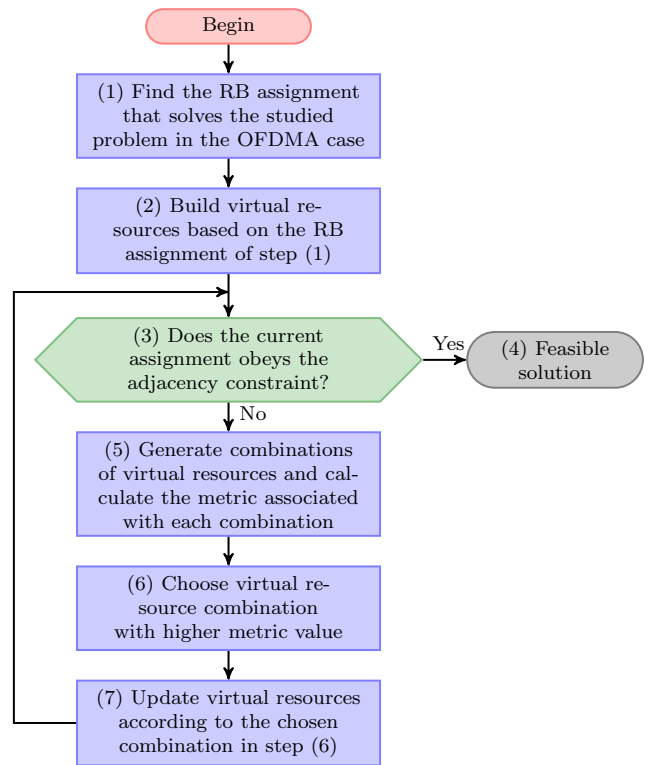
Begin

(1) Find the RB assignment that solves the studied problem in the OFDMA case

(2) Build virtual resources based on the RB assignment of step (1)

(3) Does the current assignment obeys the adjacency constraint?

Yes

(4) Feasible solution

No

(5) Generate combinations of virtual resources and calculate the metric associated with each combination

(6) Choose virtual resource combination with higher metric value

(7) Update virtual resources according to the chosen combination in step (6)